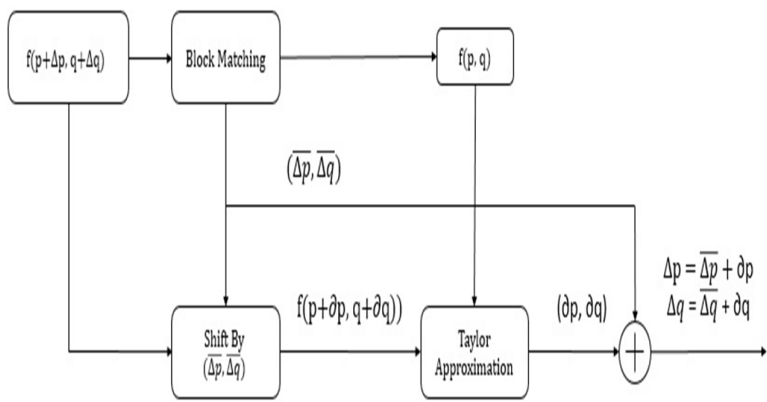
f(p+Δp, q+Δq)

Block Matching

f(p, q)

$(\overline{\Delta p}, \overline{\Delta q})$

Shift By $(\overline{\Delta p}, \overline{\Delta q})$

f(p+∂p, q+∂q))

Taylor Approximation

(∂p, ∂q)

$\Delta p = \overline{\Delta p} + \partial p$
$\Delta q = \overline{\Delta q} + \partial q$